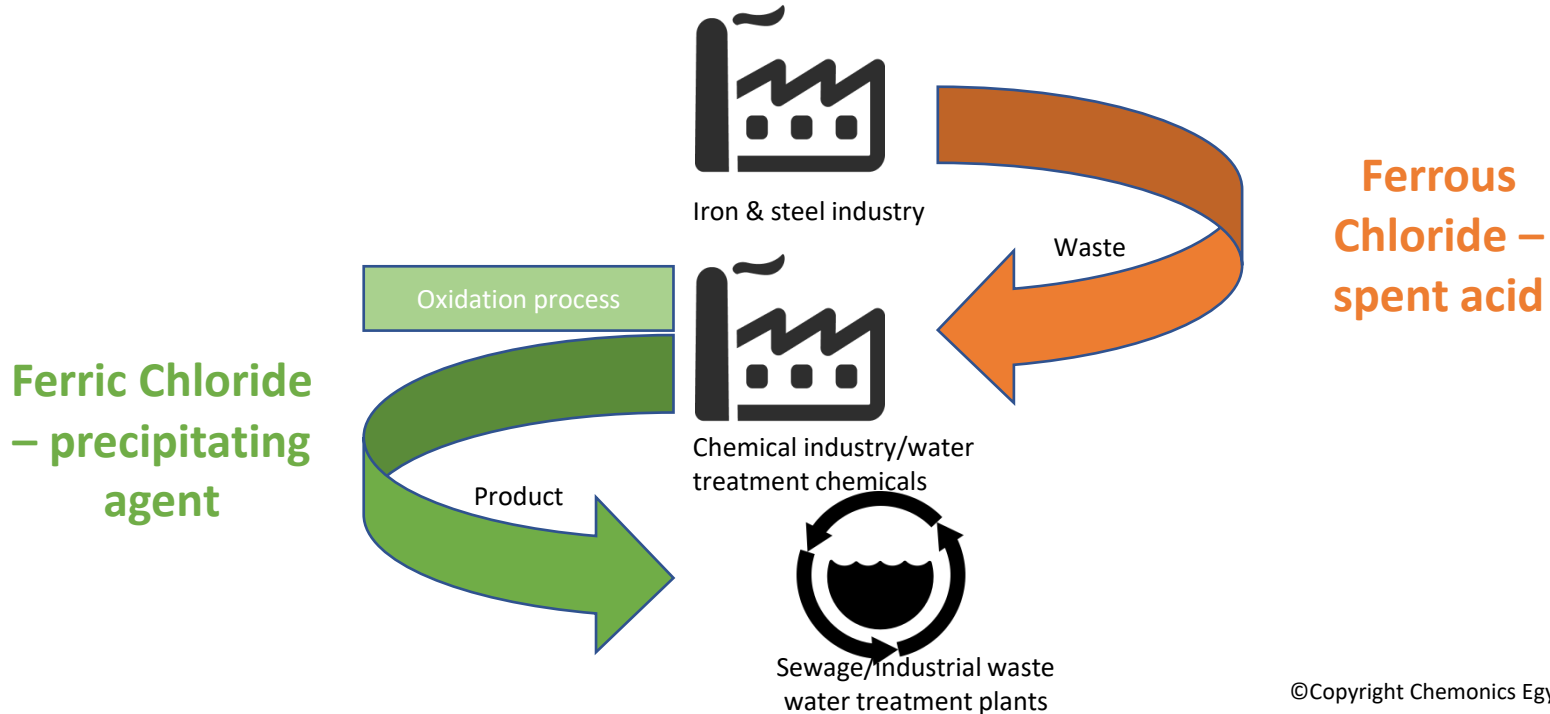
Iron & steel industry

Waste

Ferrous Chloride – spent acid

Oxidation process

Ferric Chloride – precipitating agent

Chemical industry/water treatment chemicals

Product

Sewage/industrial waste water treatment plants

©Copyright Chemonics Eg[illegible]